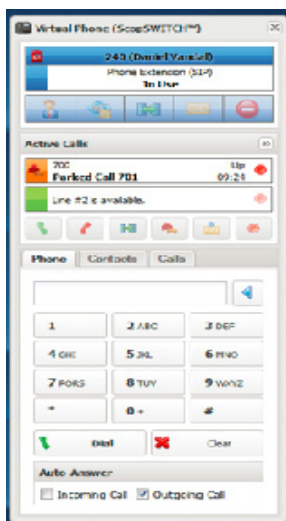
Virtual Phone (ScopSERVER™)
240 (Daniel Vanial)
Phone Extension (SIP)
In Use
Active Calls
700
Parked Call 701
Up
09:24
Line #2 is available.
Phone
Contacts
Calls
1
2 ABC
3 DEF
4 GHI
5 JKL
6 MNO
7 PQRS
8 TUV
9 WXYZ
*
0 +
#
Dial
Clear
Auto Answer
Incoming Call
Outgoing Call